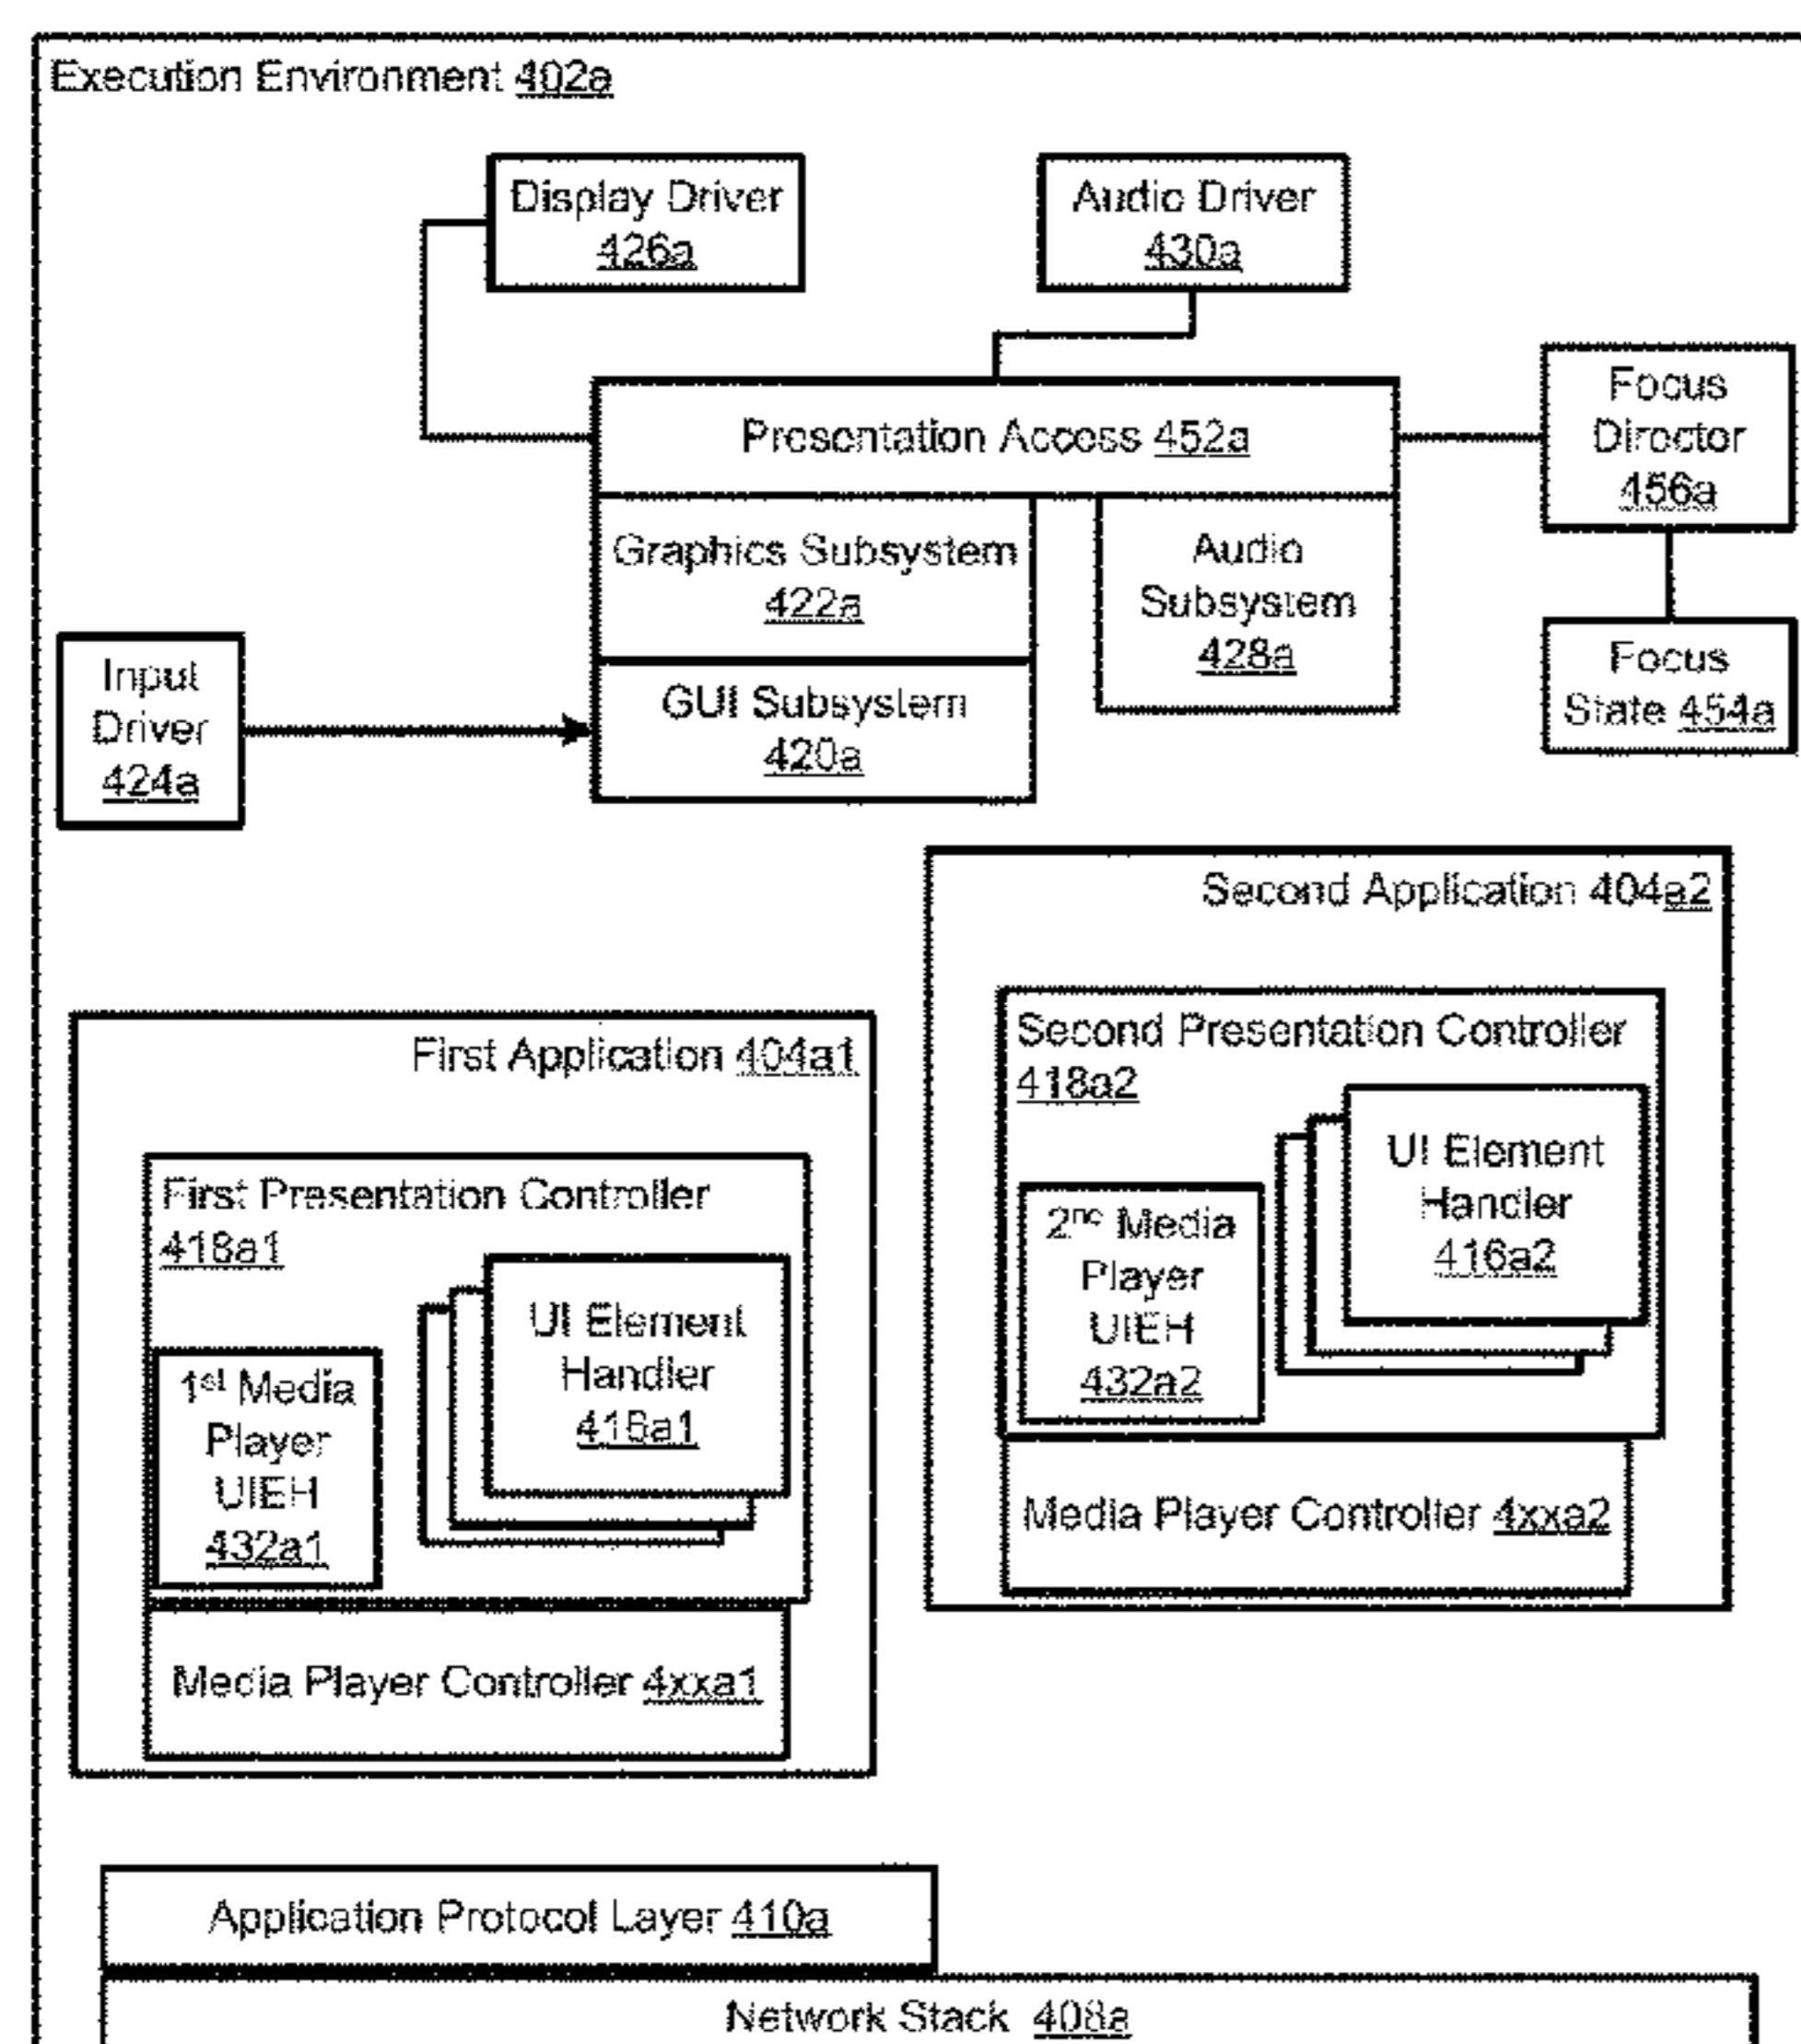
Execution Environment 402a

Display Driver 426a

Audio Driver 430a

Presentation Access 452a

Focus Director 456a

Graphics Subsystem 422a

Audio Subsystem 428a

Input Driver 424a

GUI Subsystem 420a

Focus State 454a

Second Application 404a2

Second Presentation Controller 418a2

UI Element Handler 416a2

$2^{nd}$ Media Player UIEH 432a2

Media Player Controller 4xxa2

First Application 404a1

First Presentation Controller 418a1

UI Element Handler 416a1

$1^{st}$ Media Player UIEH 432a1

Media Player Controller 4xxa1

Application Protocol Layer 410a

Network Stack 408a